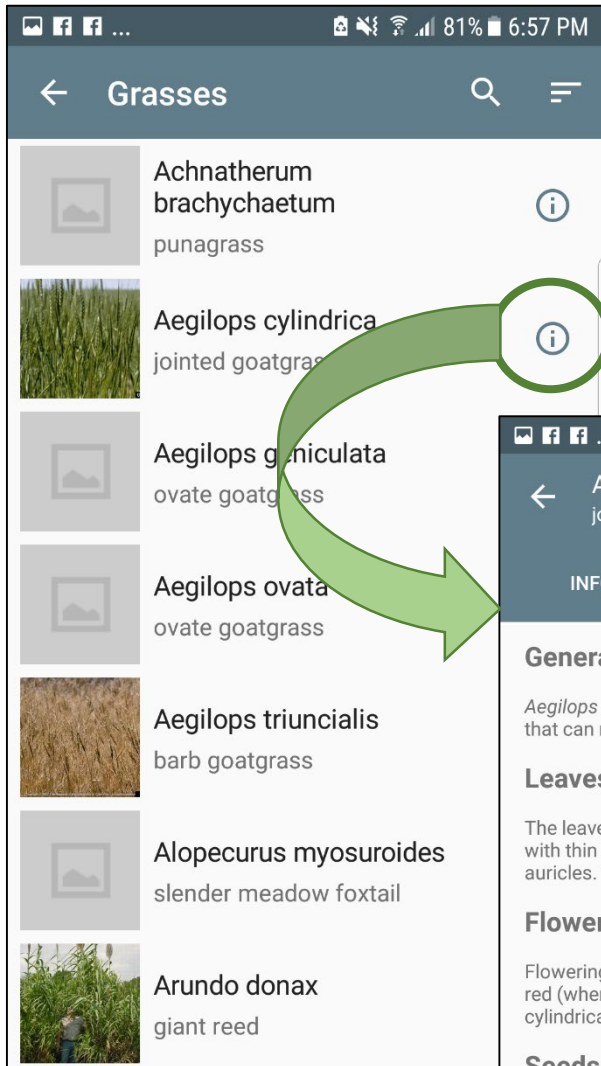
81% 6:57 PM

Grasses

Achnatherum brachychaetum
punagrass

Aegilops cylindrica
jointed goatgrass

Aegilops geniculata
ovate goatgrass

Aegilops ovata
ovate goatgrass

Aegilops triuncialis
barb goatgrass

Alopecurus myosuroides
slender meadow foxtail

Arundo donax
giant reed

A
jo

INF

Genera

Aegilops
that can

Leaves

The leave
with thin
auricles.

Flower

Flowering
red (wher
cylindrica

Seeds